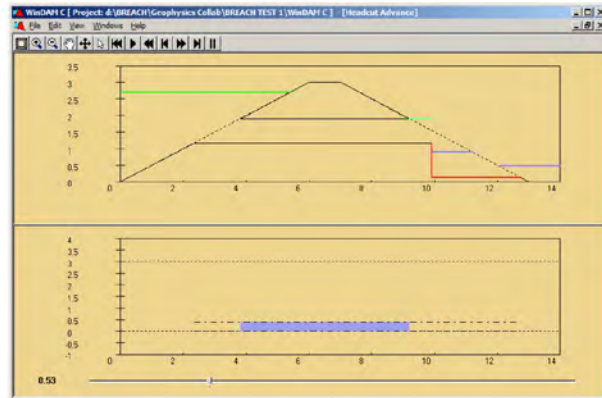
WinDAM C [ Project: d:\BREACH\Geophysics Collab\BREACH TEST 1\WinDAM C ] [Headcut Advance]

File Edit View Windows Help

3.5
3
2.5
2
1.5
1
0.5
0
0 2 4 6 8 10 12 14

4
3.5
3
2.5
2
1.5
1
0.5
0
-0.5
-1
0 2 4 6 8 10 12 14

0.53